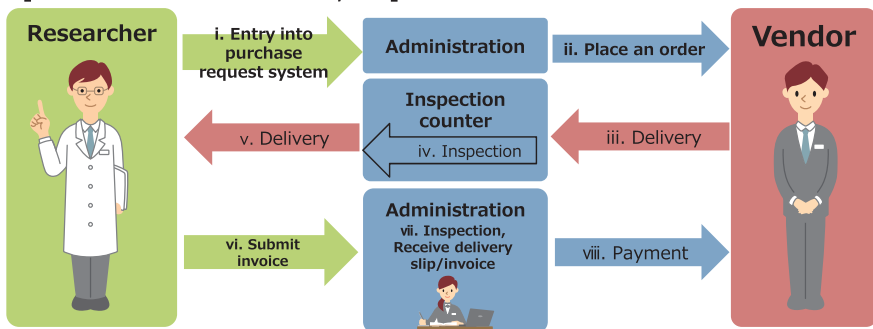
Researcher

i. Entry into purchase request system

Administration

ii. Place an order

Vendor

Inspection counter

v. Delivery

iv. Inspection

iii. Delivery

Administration

vii. Inspection, Receive delivery slip/invoice

vi. Submit invoice

viii. Payment